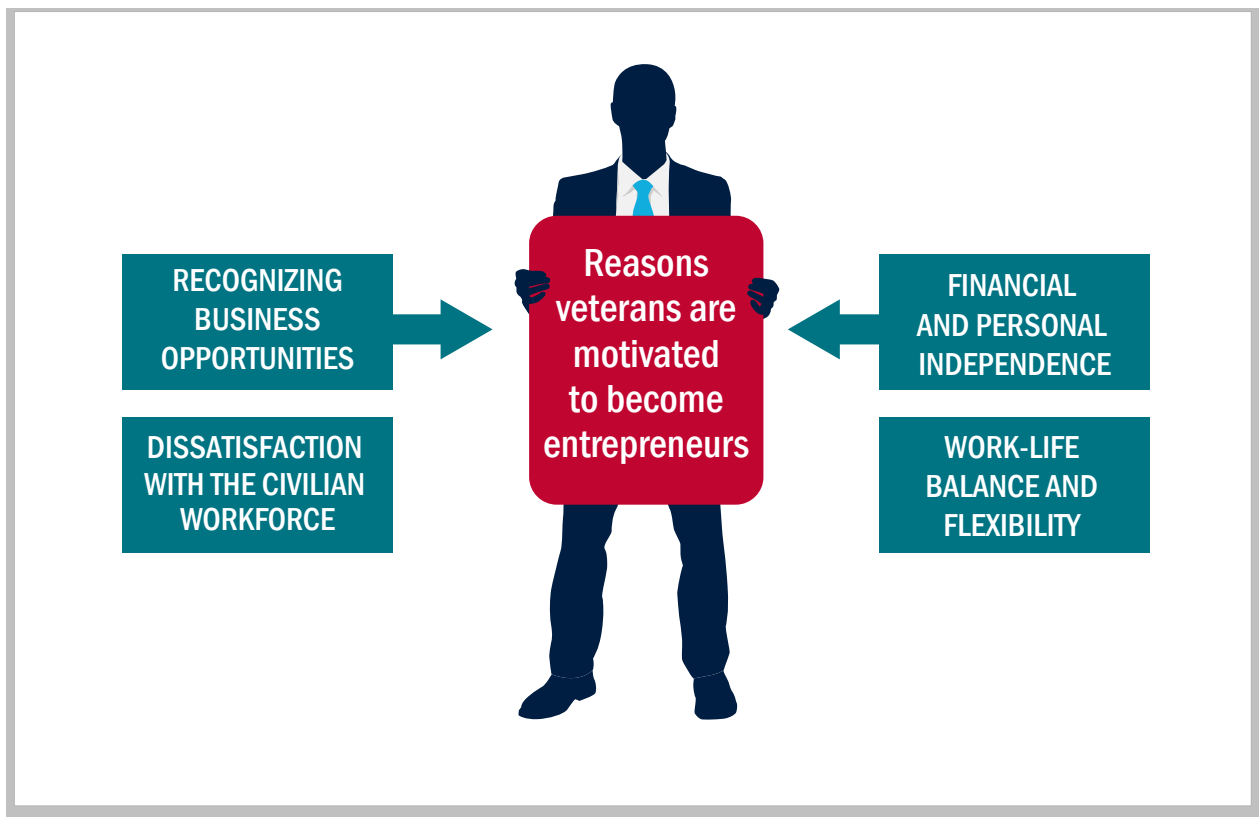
RECOGNIZING BUSINESS OPPORTUNITIES

DISSATISFACTION WITH THE CIVILIAN WORKFORCE

Reasons veterans are motivated to become entrepreneurs

FINANCIAL AND PERSONAL INDEPENDENCE

WORK-LIFE BALANCE AND FLEXIBILITY